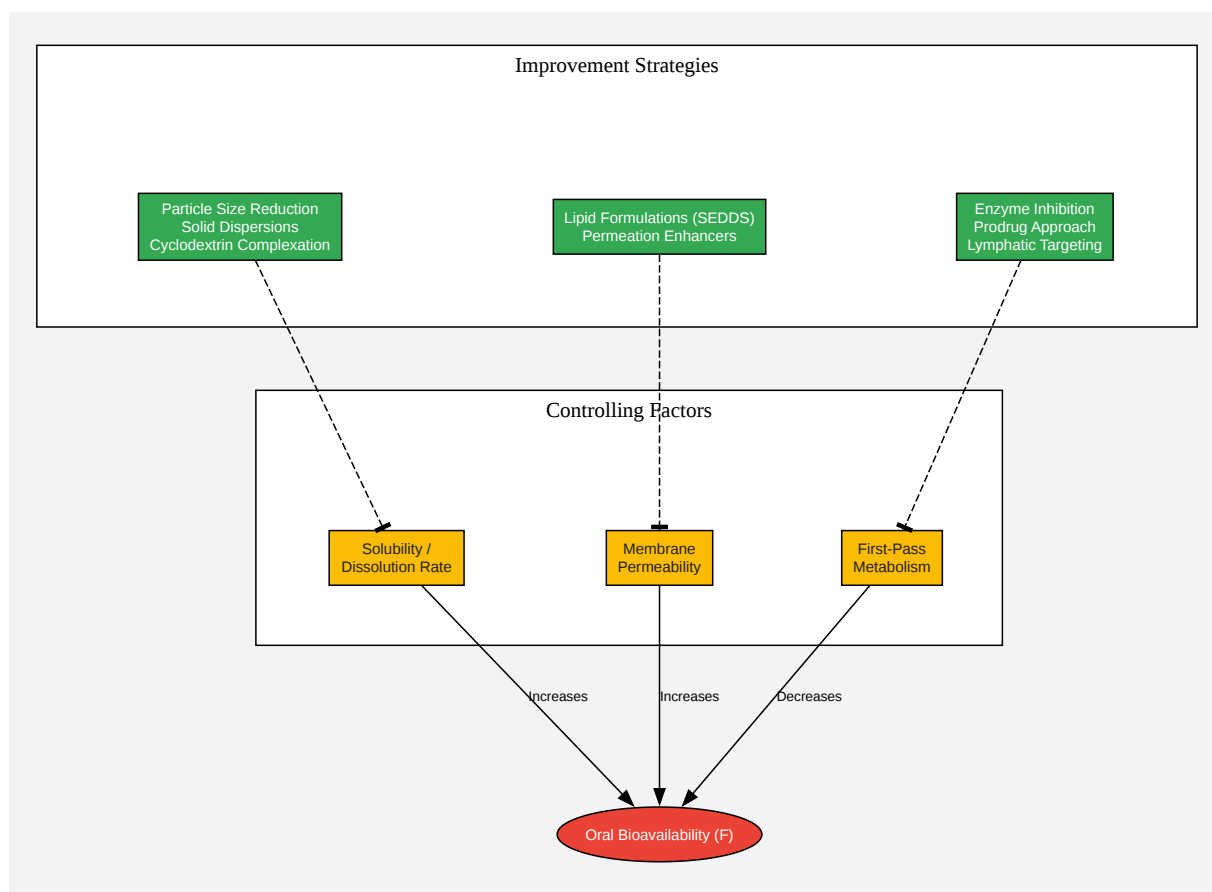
Improvement Strategies

Particle Size Reduction
Solid Dispersions
Cyclodextrin Complexation

Lipid Formulations (SEDDS)
Permeation Enhancers

Enzyme Inhibition
Prodrug Approach
Lymphatic Targeting

Controlling Factors

Solubility /
Dissolution Rate

Membrane
Permeability

First-Pass
Metabolism

Increases

Increases

Decreases

Oral Bioavailability (F)